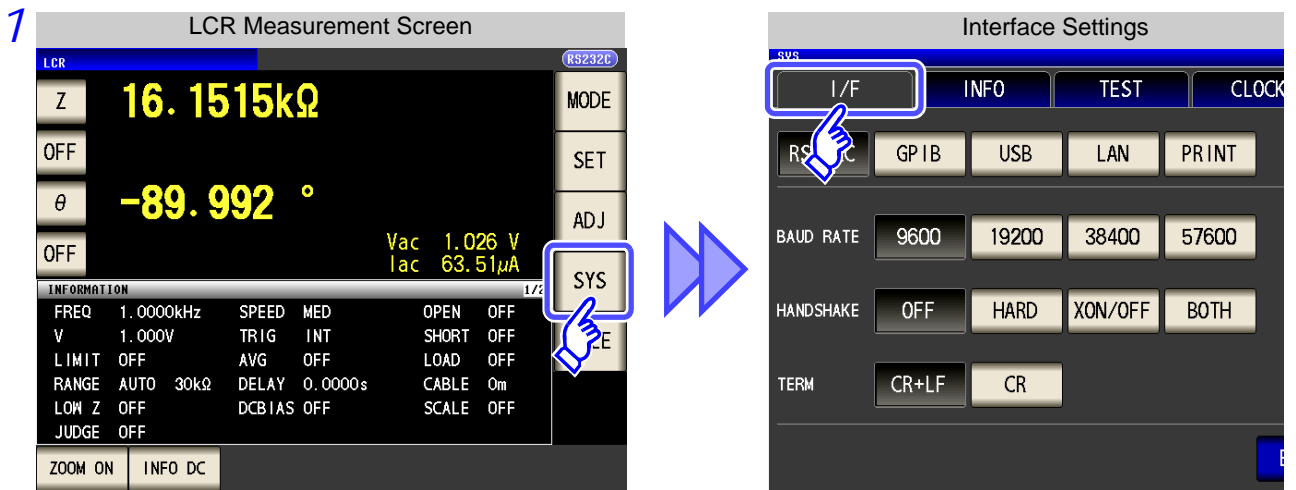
1

LCR Measurement Screen

LCR

RS232C

Z 16.1515kΩ

MODE

OFF

SET

θ -89.992 °

ADJ

OFF

Vac 1.026 V
Iac 63.51μA

SYS

INFORMATION 1/2

| FREQ | 1.0000kHz | SPEED | MED | OPEN | OFF |
|---|---|---|---|---|---|
| V | 1.000V | TRIG | INT | SHORT | OFF |
| LIMIT | OFF | AVG | OFF | LOAD | OFF |
| RANGE | AUTO 30kΩ | DELAY | 0.0000s | CABLE | 0m |
| LOW Z | OFF | DCBIAS | OFF | SCALE | OFF |
| JUDGE | OFF | | | | |

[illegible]E

ZOOM ON INFO DC

Interface Settings

SYS

I/F INFO TEST CLOCK

RS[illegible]C GPIB USB LAN PRINT

BAUD RATE 9600 19200 38400 57600

HANDSHAKE OFF HARD XON/OFF BOTH

TERM CR+LF CR

E